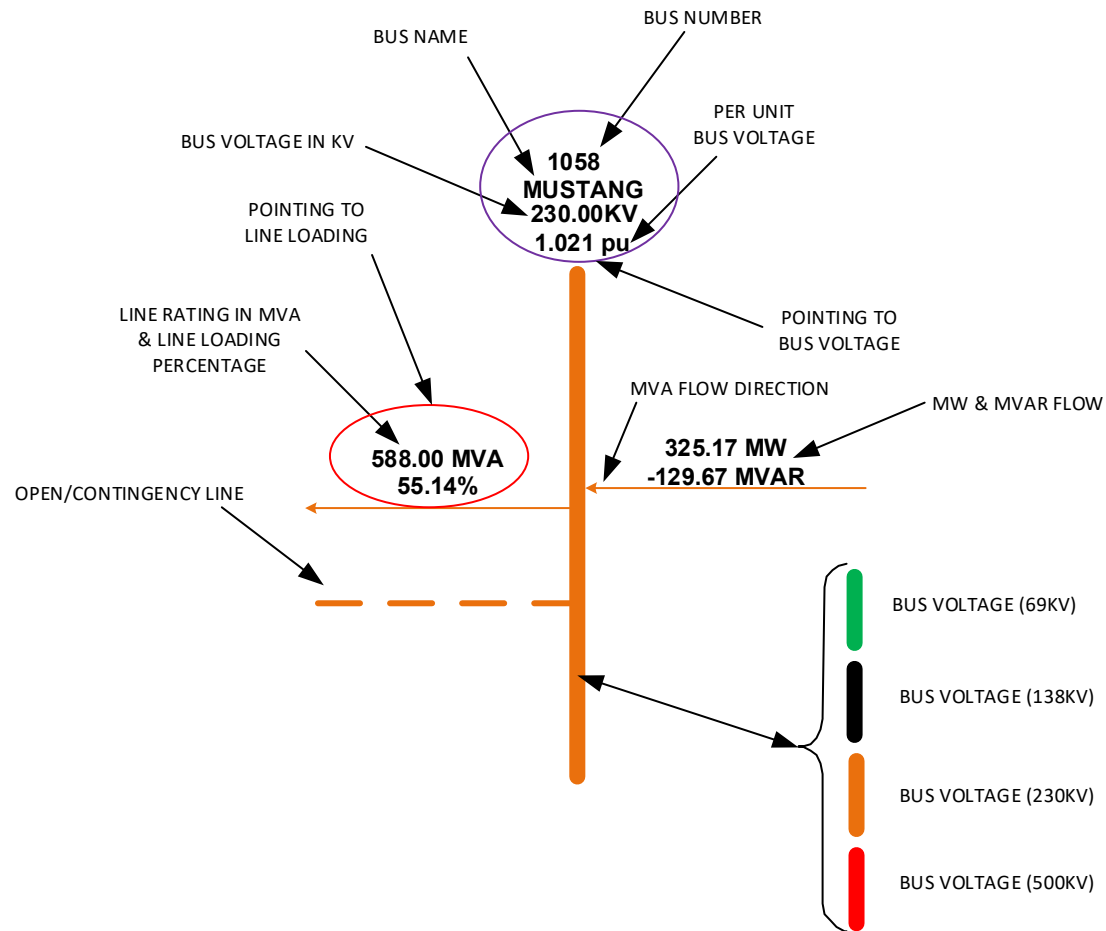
BUS NUMBER

BUS NAME

PER UNIT BUS VOLTAGE

BUS VOLTAGE IN KV

1058
MUSTANG
230.00KV
1.021 pu

POINTING TO LINE LOADING

LINE RATING IN MVA & LINE LOADING PERCENTAGE

POINTING TO BUS VOLTAGE

MVA FLOW DIRECTION

MW & MVAR FLOW

588.00 MVA
55.14%

325.17 MW
-129.67 MVAR

OPEN/CONTINGENCY LINE

BUS VOLTAGE (69KV)

BUS VOLTAGE (138KV)

BUS VOLTAGE (230KV)

BUS VOLTAGE (500KV)